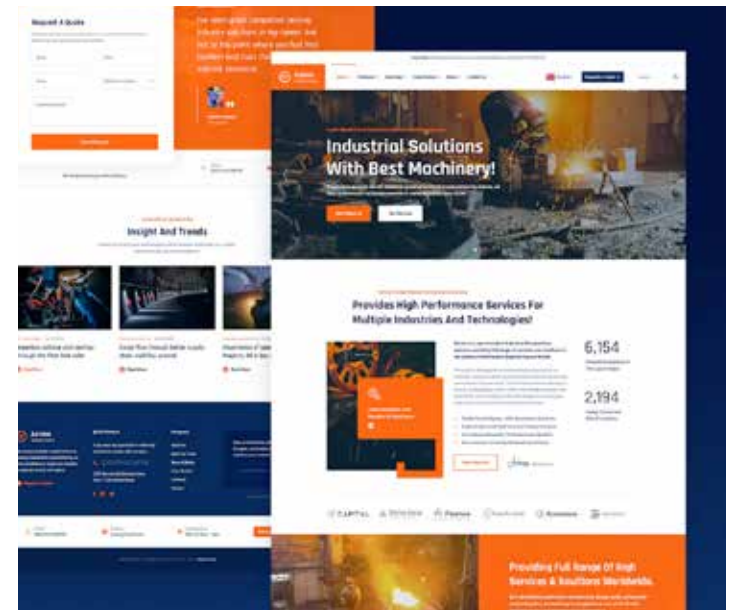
Request A Quote

Industrial Solutions With Best Mochinery!

Insight And Trends

Provides High Performance Services For Multiple Industries And Technologies!

6,154

2,194

CAPITAL

Providing Full Range Of High Services & Solutions Worldwide.